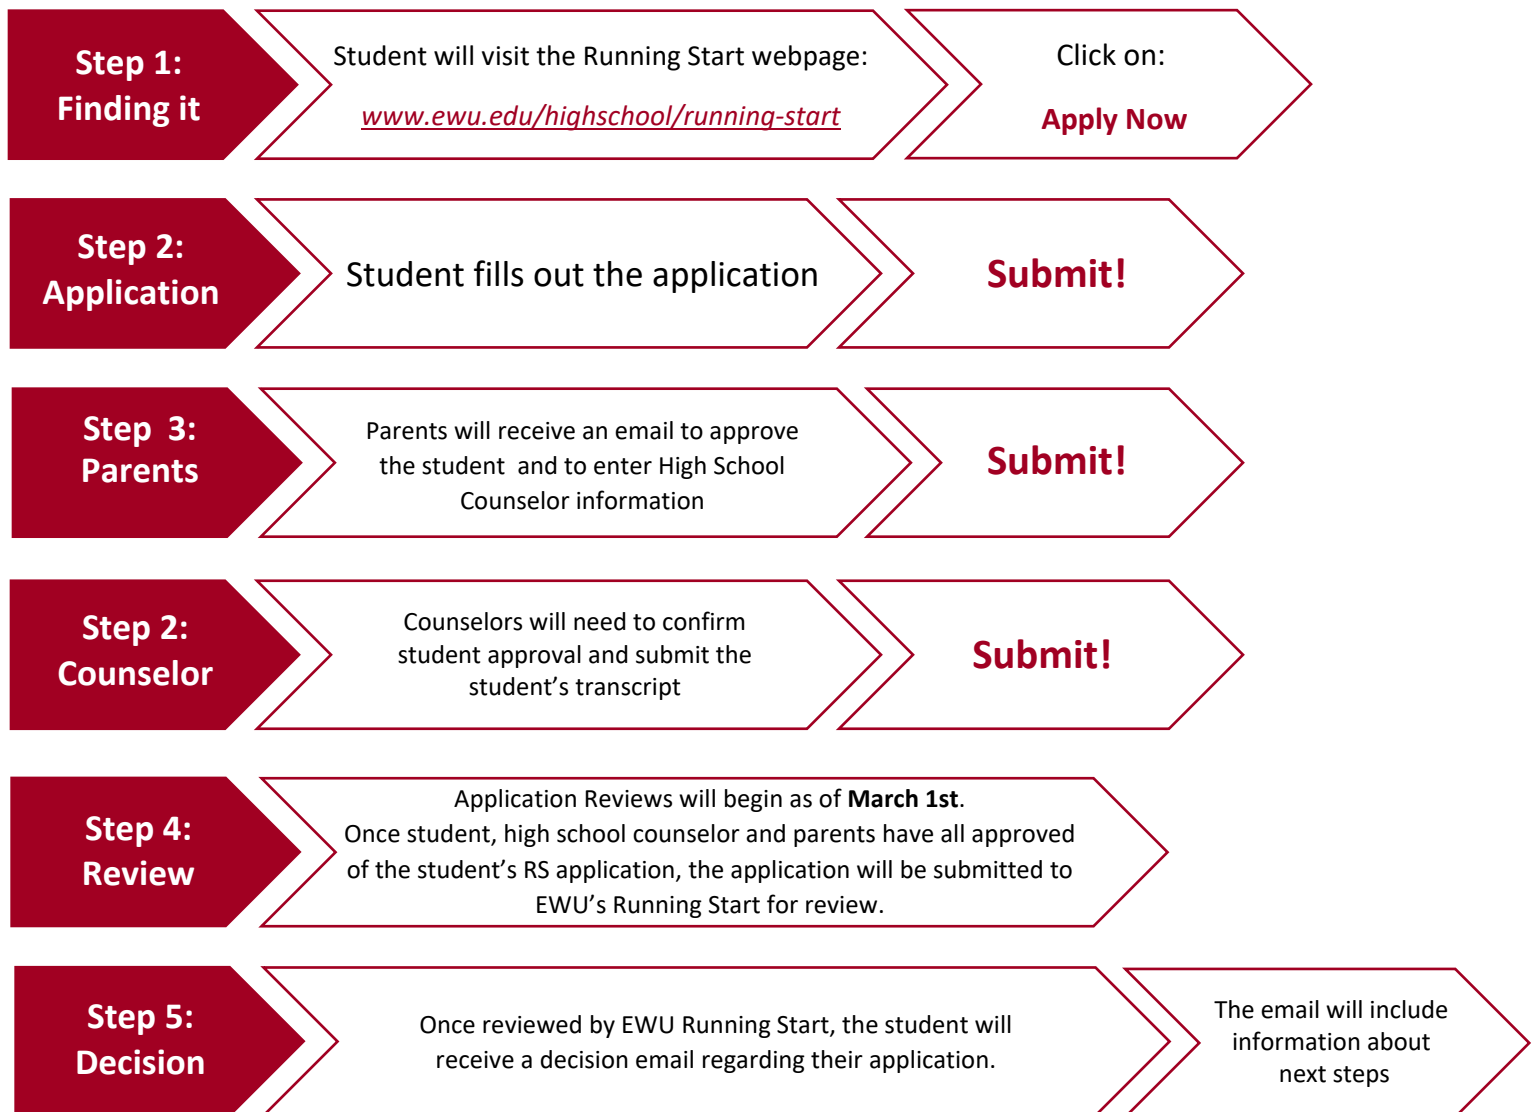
Step 1:
Finding it

Student will visit the Running Start webpage:

www.ewu.edu/highschool/running-start

Click on:

Apply Now

Step 2:
Application

Student fills out the application

Submit!

Step 3:
Parents

Parents will receive an email to approve the student and to enter High School Counselor information

Submit!

Step 2:
Counselor

Counselors will need to confirm student approval and submit the student's transcript

Submit!

Step 4:
Review

Application Reviews will begin as of **March 1st**.
Once student, high school counselor and parents have all approved of the student's RS application, the application will be submitted to EWU's Running Start for review.

Step 5:
Decision

Once reviewed by EWU Running Start, the student will receive a decision email regarding their application.

The email will include information about next steps